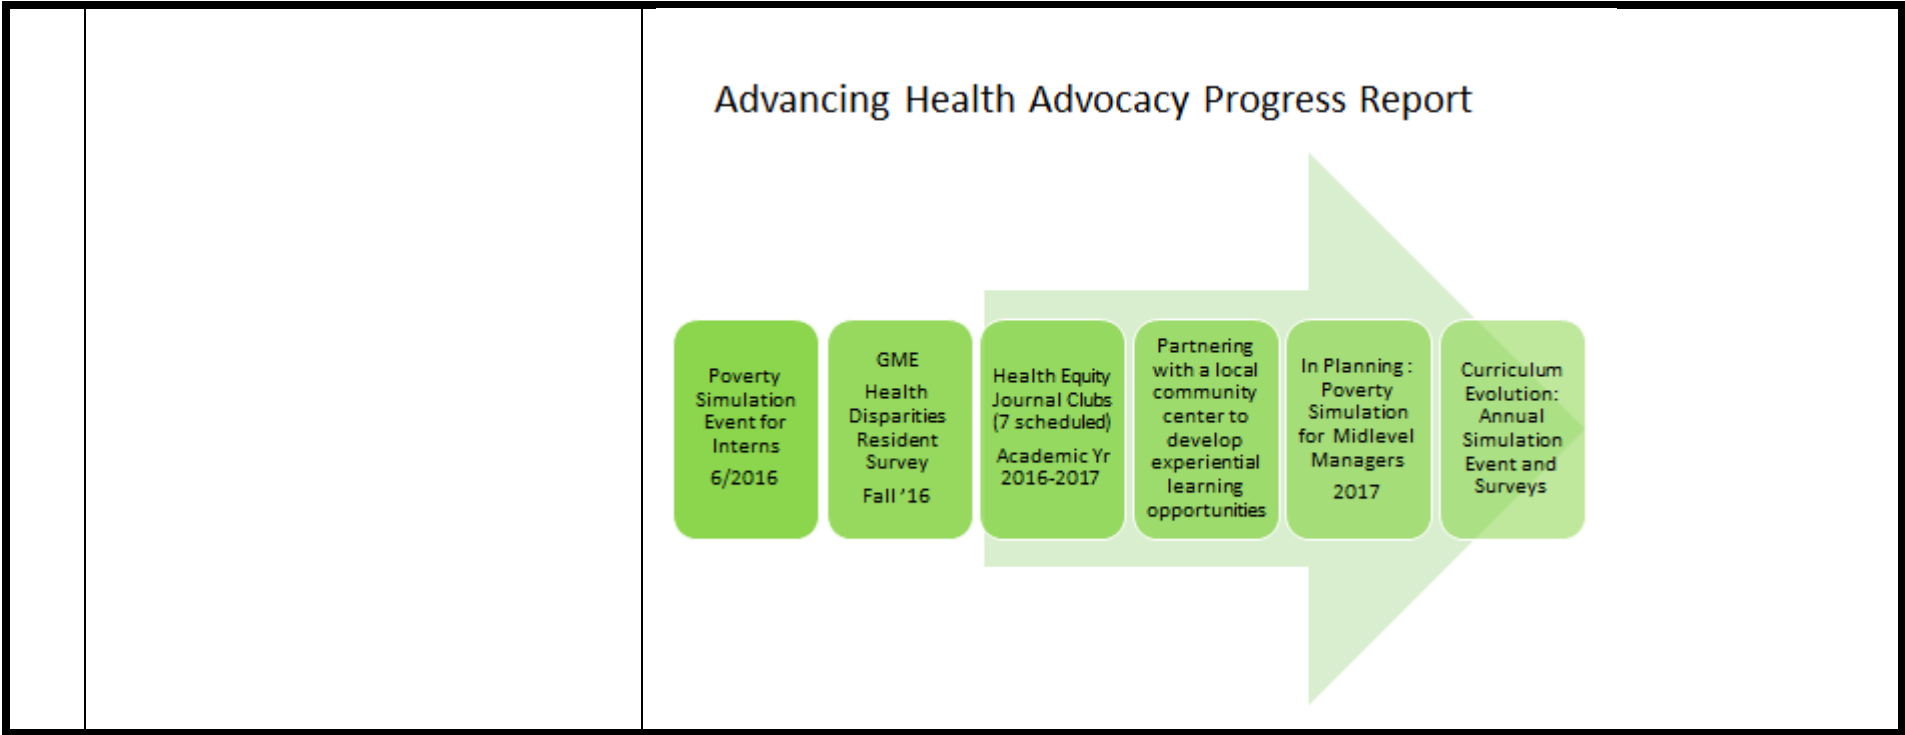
Advancing Health Advocacy Progress Report

Poverty Simulation Event for Interns

6/2016

GME

Health Disparities Resident Survey

Fall '16

Health Equity Journal Clubs (7 scheduled)

Academic Yr 2016-2017

Partnering with a local community center to develop experiential learning opportunities

In Planning : Poverty Simulation for Midlevel Managers

2017

Curriculum Evolution: Annual Simulation Event and Surveys